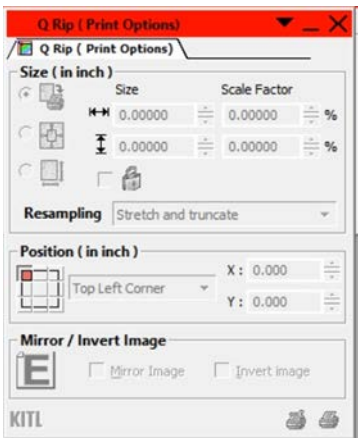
Q Rip ( Print Options)

Q Rip ( Print Options)

Size ( in inch )

Size

Scale Factor

0.00000

0.00000

%

0.00000

0.00000

%

Resampling

Stretch and truncate

Position ( in inch )

Top Left Corner

X : 0.000

Y : 0.000

Mirror / Invert Image

Mirror Image

Invert image

KITL